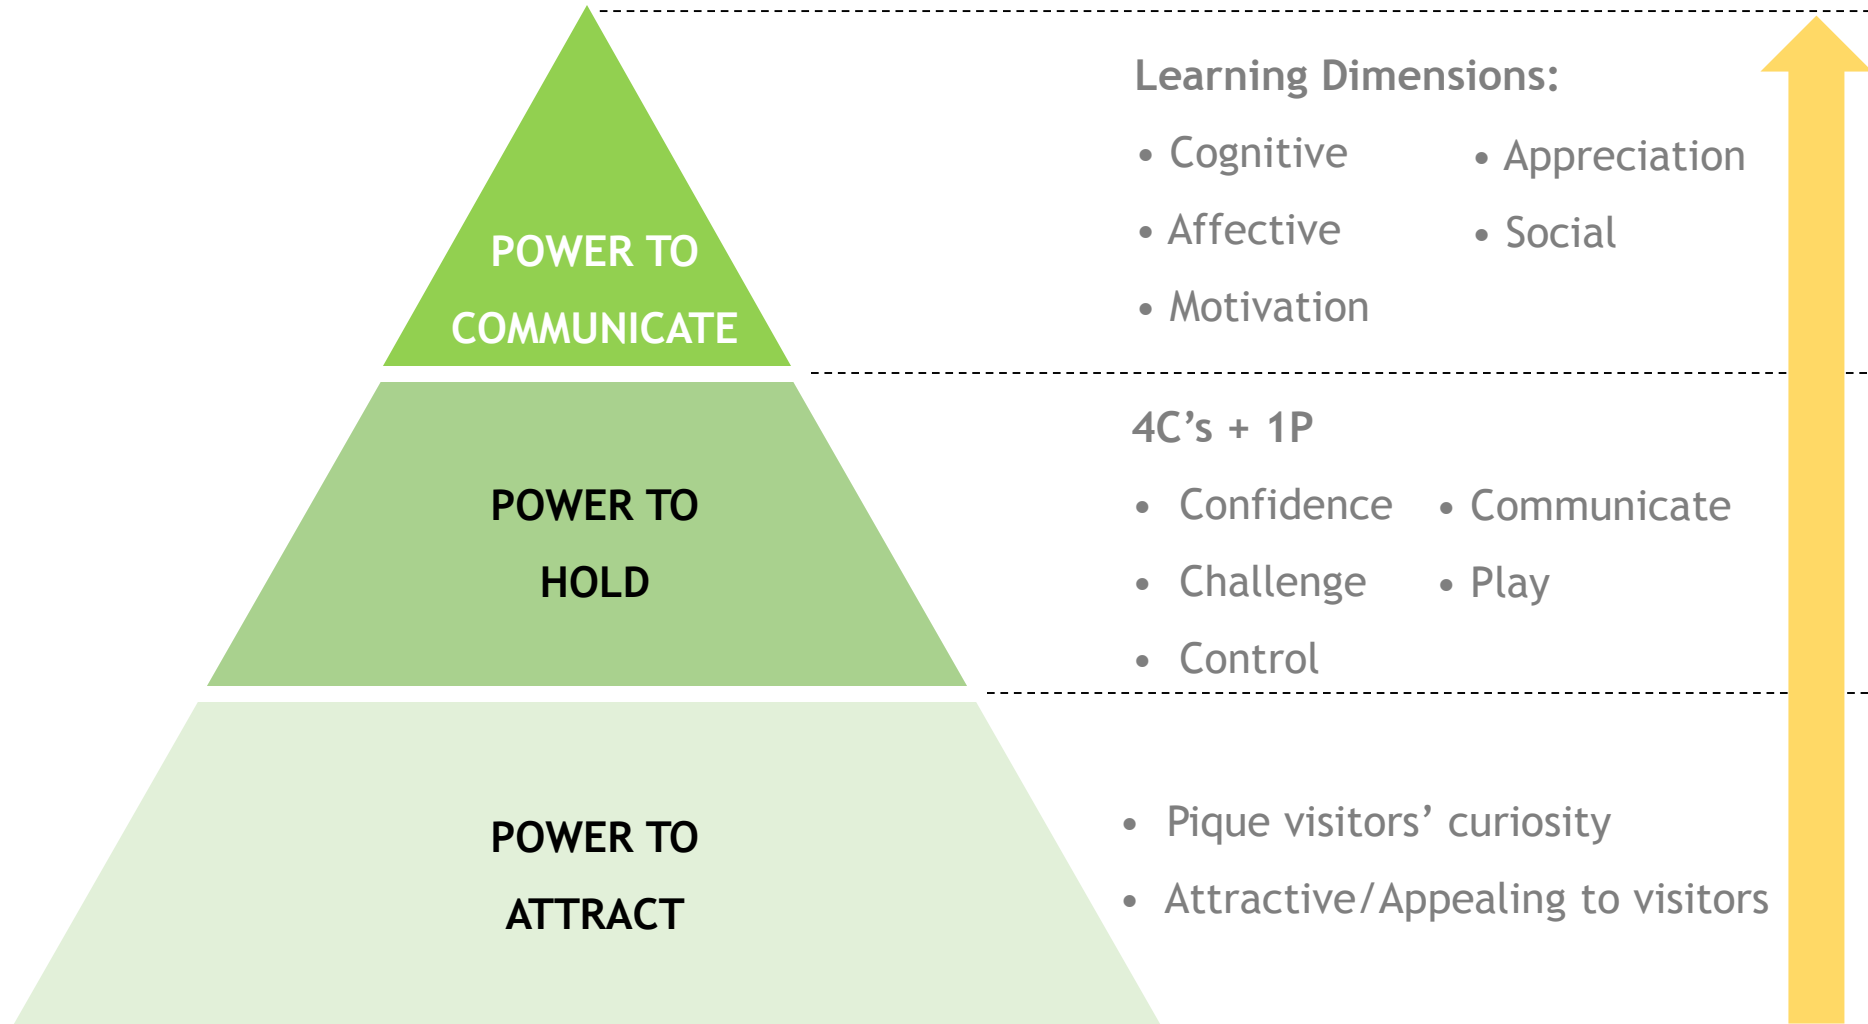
POWER TO COMMUNICATE

Learning Dimensions:

- Cognitive
- Affective
- Motivation
- Appreciation
- Social

POWER TO HOLD

4C’s + 1P

- Confidence
- Challenge
- Control
- Communicate
- Play

POWER TO ATTRACT

- Pique visitors’ curiosity
- Attractive/Appealing to visitors